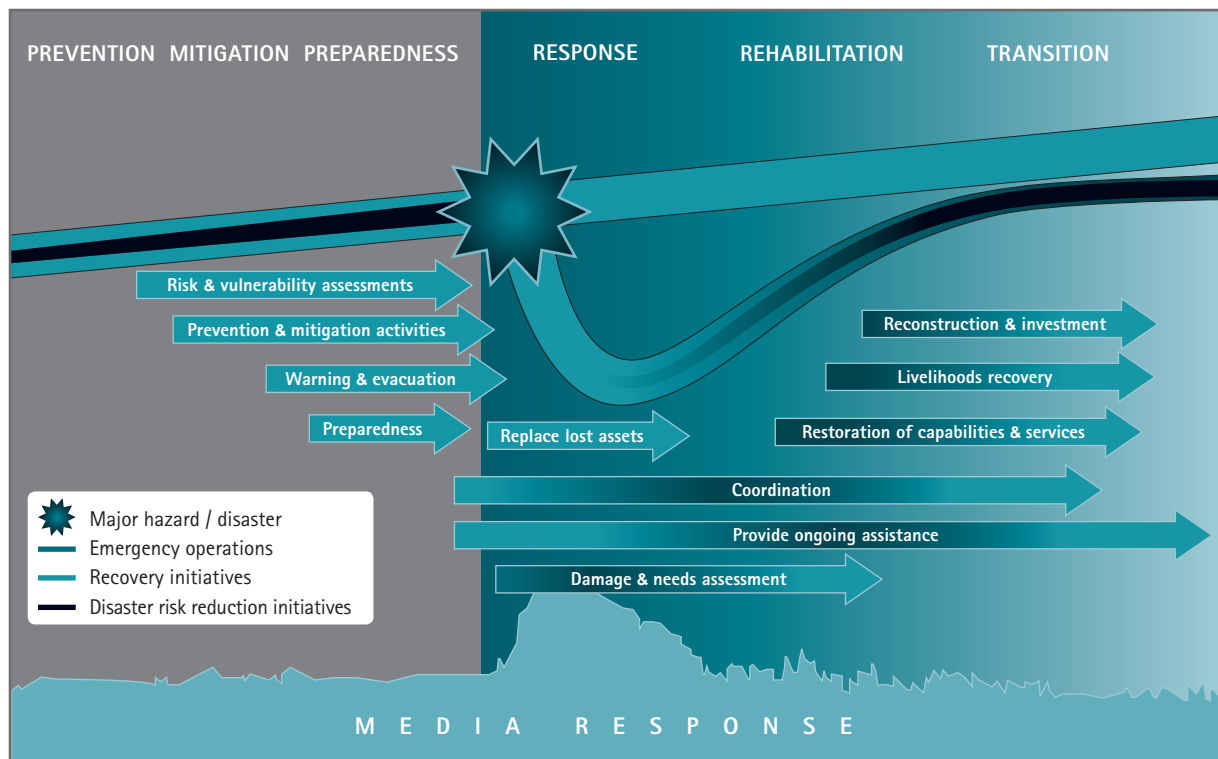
PREVENTION MITIGATION PREPAREDNESS

RESPONSE

REHABILITATION

TRANSITION

Risk & vulnerability assessments

Prevention & mitigation activities

Warning & evacuation

Preparedness

Replace lost assets

Reconstruction & investment

Livelihoods recovery

Restoration of capabilities & services

Coordination

Provide ongoing assistance

Damage & needs assessment

Major hazard / disaster
Emergency operations
Recovery initiatives
Disaster risk reduction initiatives

MEDIA RESPONSE